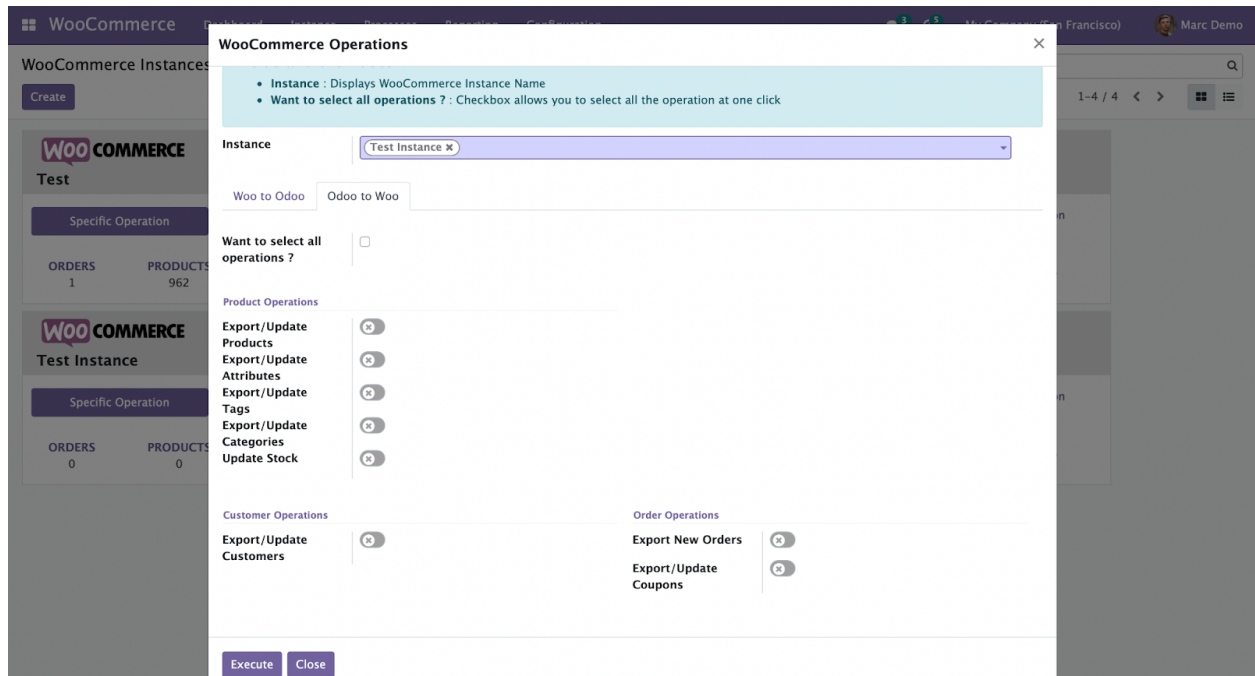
WooCommerce Dashboard Instances Processes Reporting Configuration

3 5 My Company (San Francisco) Marc Demo

WooCommerce Instances

Create

1-4 / 4

WOO COMMERCE
Test

Specific Operation

ORDERS 1
PRODUCTS 962

WOO COMMERCE
Test Instance

Specific Operation

ORDERS 0
PRODUCTS 0

WooCommerce Operations

• Instance : Displays WooCommerce Instance Name
• Want to select all operations ? : Checkbox allows you to select all the operation at one click

Instance
Test Instance

Woo to Odoo
Odoo to Woo

Want to select all operations ?

Product Operations

Export/Update Products
Export/Update Attributes
Export/Update Tags
Export/Update Categories
Update Stock

Customer Operations

Export/Update Customers

Order Operations

Export New Orders
Export/Update Coupons

Execute
Close